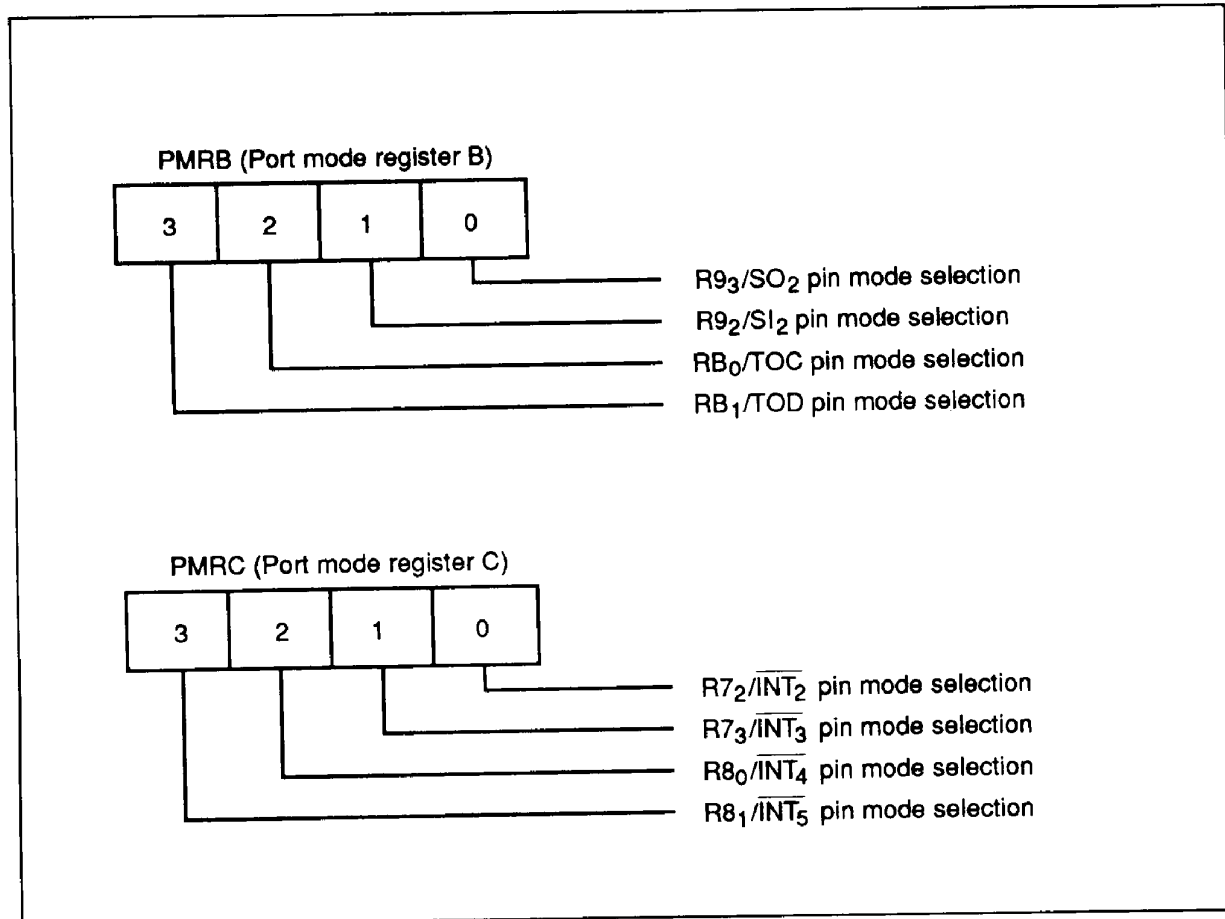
PMRB (Port mode register B)

| 3 | 2 | 1 | 0 |
|---|---|---|---|

$R9_3/SO_2$ pin mode selection

$R9_2/SI_2$ pin mode selection

$RB_0/TOC$ pin mode selection

$RB_1/TOD$ pin mode selection

PMRC (Port mode register C)

| 3 | 2 | 1 | 0 |
|---|---|---|---|

$R7_2/\overline{INT_2}$ pin mode selection

$R7_3/\overline{INT_3}$ pin mode selection

$R8_0/\overline{INT_4}$ pin mode selection

$R8_1/\overline{INT_5}$ pin mode selection